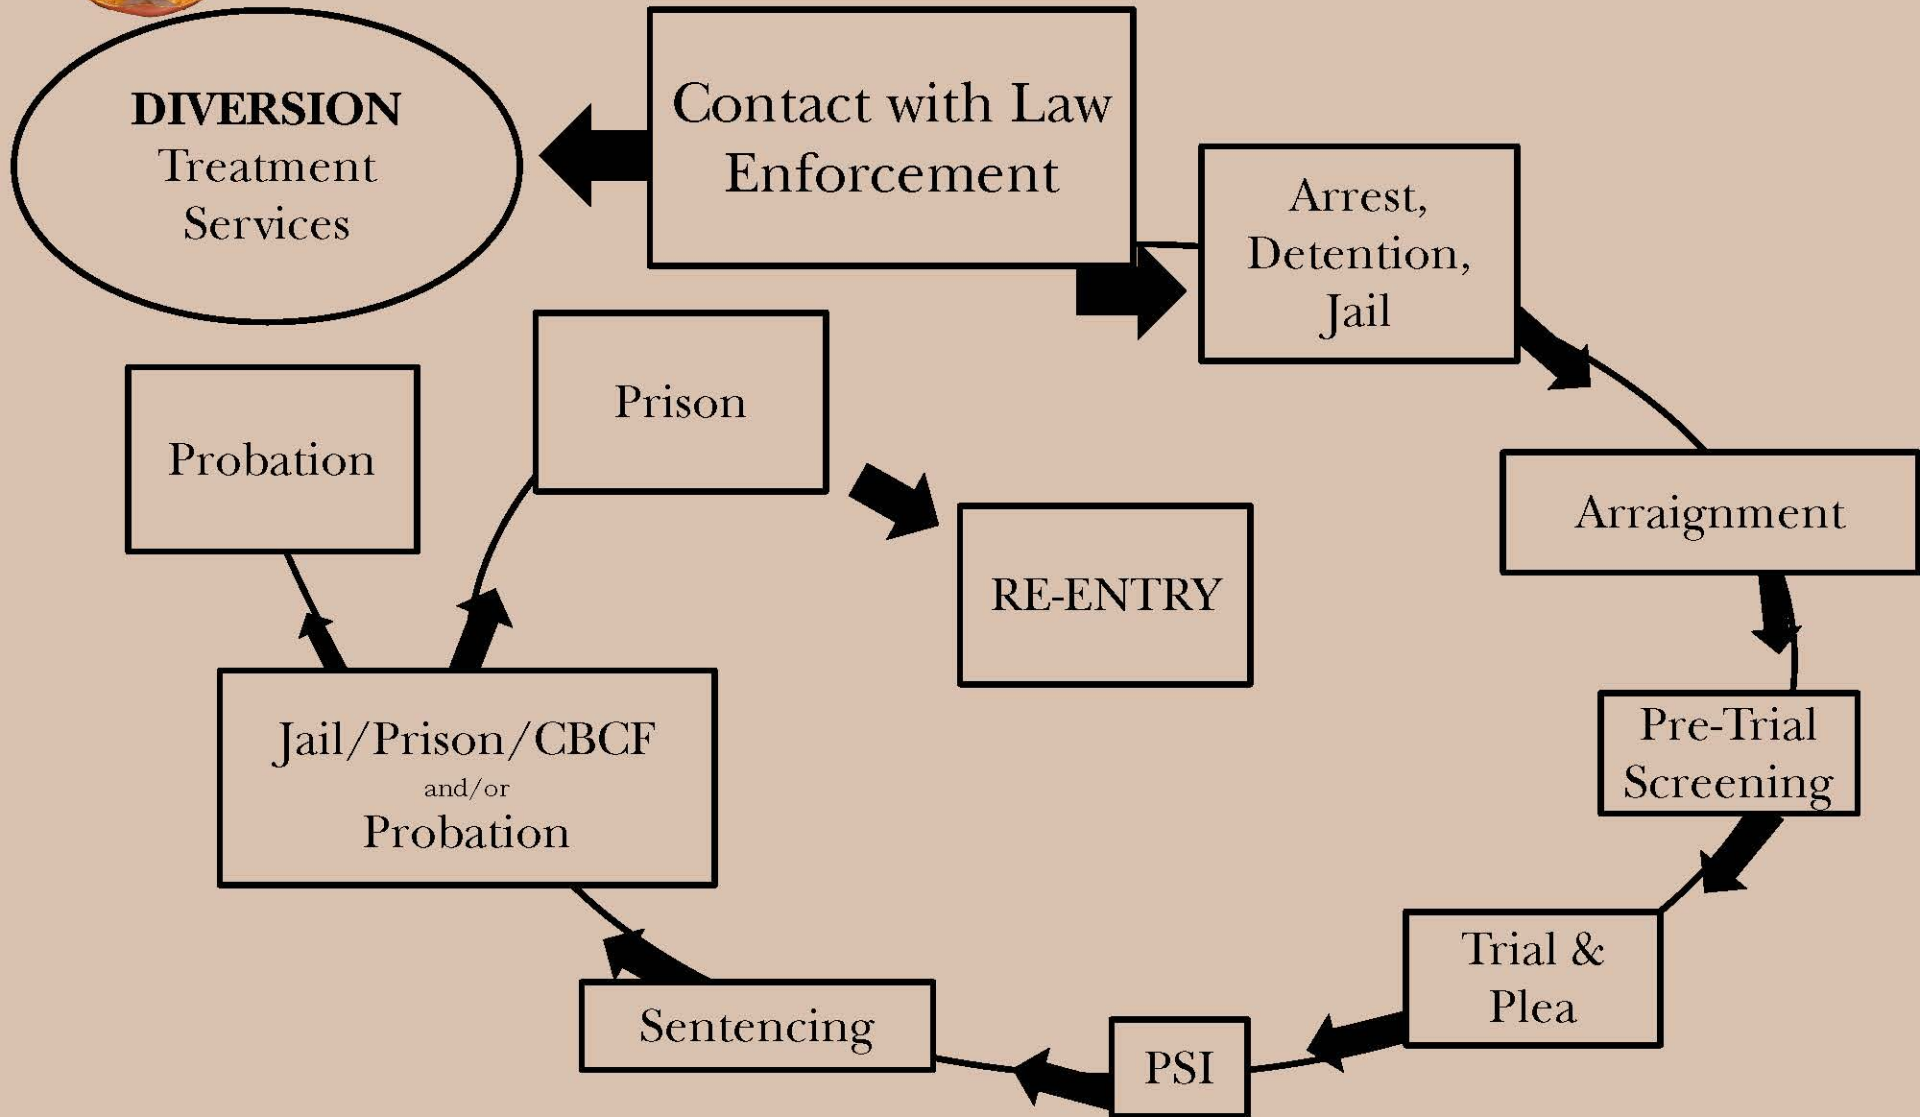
DIVERSION
Treatment
Services

Contact with Law Enforcement

Arrest, Detention, Jail

Arraignment

Pre-Trial Screening

Trial & Plea

PSI

Sentencing

Jail/Prison/CBCF
and/or
Probation

Probation

Prison

RE-ENTRY